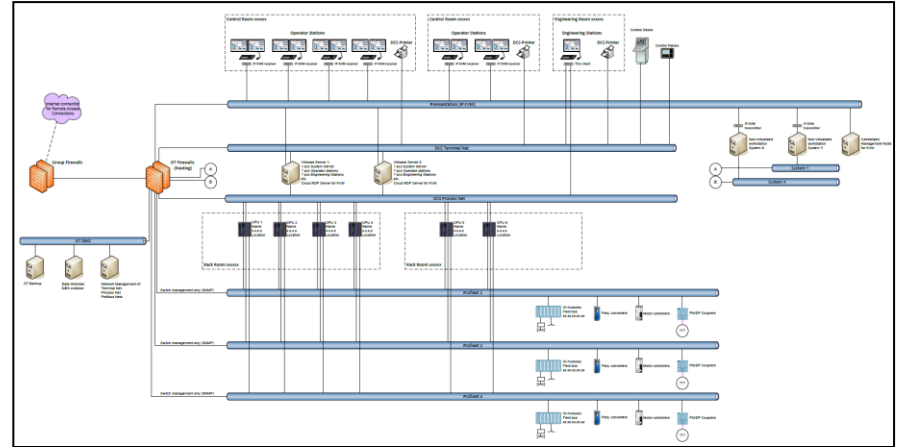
Control Room xxxxx

Operator Stations

DCS Printer

Control Room xxxxx

Operator Stations

DCS Printer

Engineering Room xxxxx

Engineering Stations

DCS Printer

Internet connection for Remote Access Connections

Group Firewalls

OT Firewalls (Routing)

Presentation (IP KVM)

DCS Terminal Net

DCS Process Net

OT DMZ

OT Backup

Data Historian DMS-center

Network Management of Terminal Net Process Net Profibus Nets

Rack Room xxxxx

Rack Room xxxxx

IP KVM transmitter

IP KVM transmitter

Centralised Management Node for KVMs

A

B

A

B

System 1

System 2

Switch management only (SNMP)

Profinet 1

Switch management only (SNMP)

Profinet 2

Switch management only (SNMP)

Profinet 3

IO modules Field bus

Freq. converters

Motor controllers

PN/DP Couplers

IO modules Field bus

Freq. converters

Motor controllers

PN/DP Couplers

IO modules Field bus

Freq. converters

Motor controllers

PN/DP Couplers